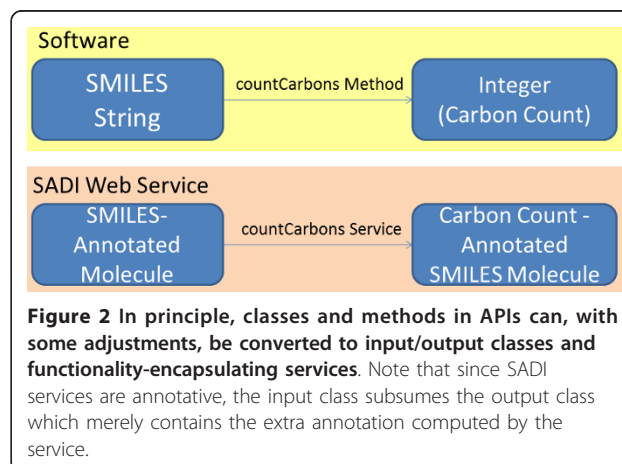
Software

SMILES String

countCarbons Method

Integer (Carbon Count)

SADI Web Service

SMILES-Annotated Molecule

countCarbons Service

Carbon Count - Annotated SMILES Molecule

**Figure 2 In principle, classes and methods in APIs can, with some adjustments, be converted to input/output classes and functionality-encapsulating services**. Note that since SADI services are annotative, the input class subsumes the output class which merely contains the extra annotation computed by the service.